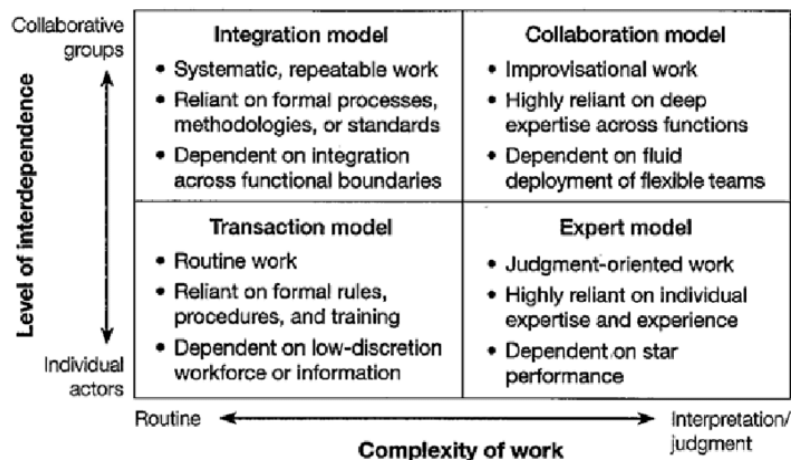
Collaborative groups

Level of interdependence

Individual actors

| Integration model | Collaboration model |
|---|---|
| • Systematic, repeatable work • Reliant on formal processes, methodologies, or standards • Dependent on integration across functional boundaries | • Improvisational work • Highly reliant on deep expertise across functions • Dependent on fluid deployment of flexible teams |
| **Transaction model** | **Expert model** |
| • Routine work • Reliant on formal rules, procedures, and training • Dependent on low-discretion workforce or information | • Judgment-oriented work • Highly reliant on individual expertise and experience • Dependent on star performance |

Routine

Interpretation/ judgment

Complexity of work